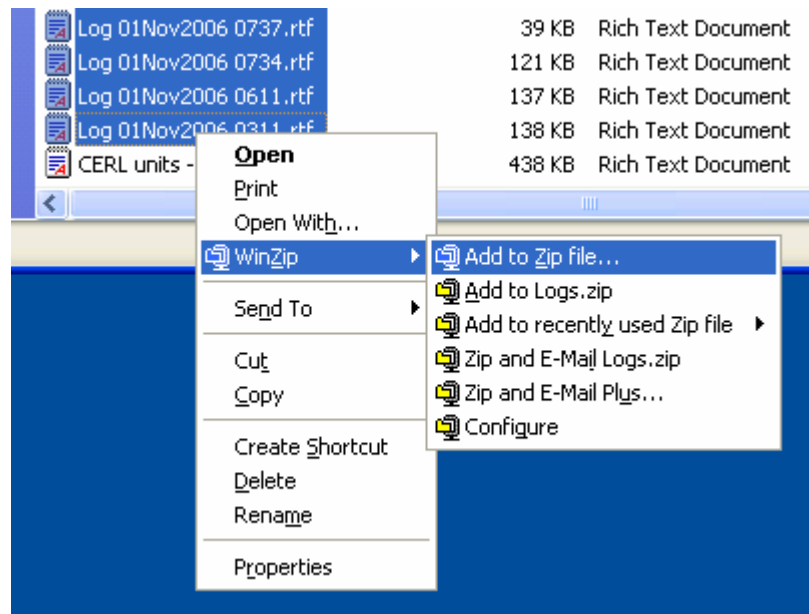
Log 01Nov2006 0737.rtf 39 KB Rich Text Document
Log 01Nov2006 0734.rtf 121 KB Rich Text Document
Log 01Nov2006 0611.rtf 137 KB Rich Text Document
Log 01Nov2006 0311.rtf 138 KB Rich Text Document
CERL units - 438 KB Rich Text Document

Open
Print
Open With...
WinZip
Send To
Cut
Copy
Create Shortcut
Delete
Rename
Properties

Add to Zip file...
Add to Logs.zip
Add to recently used Zip file
Zip and E-Mail Logs.zip
Zip and E-Mail Plus...
Configure